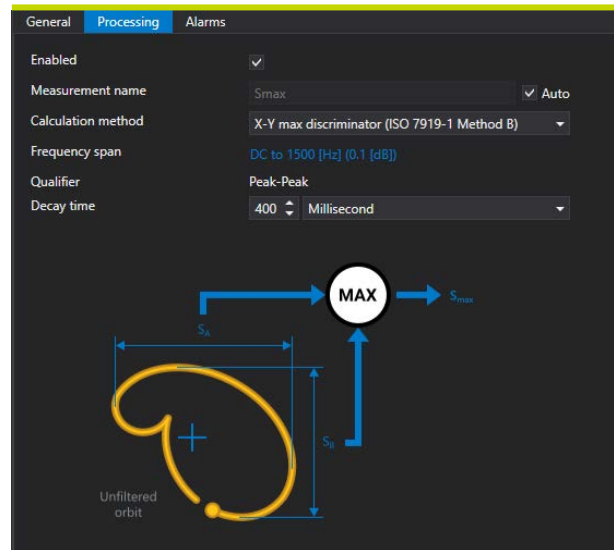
General Processing Alarms

Enabled ✓

Measurement name Smax ✓ Auto

Calculation method X-Y max discriminator (ISO 7919-1 Method B)

Frequency span DC to 1500 [Hz] (0.1 [dB])

Qualifier Peak-Peak

Decay time 400 Millisecond

MAX

$S_{max}$

$S_A$

$S_B$

Unfiltered orbit